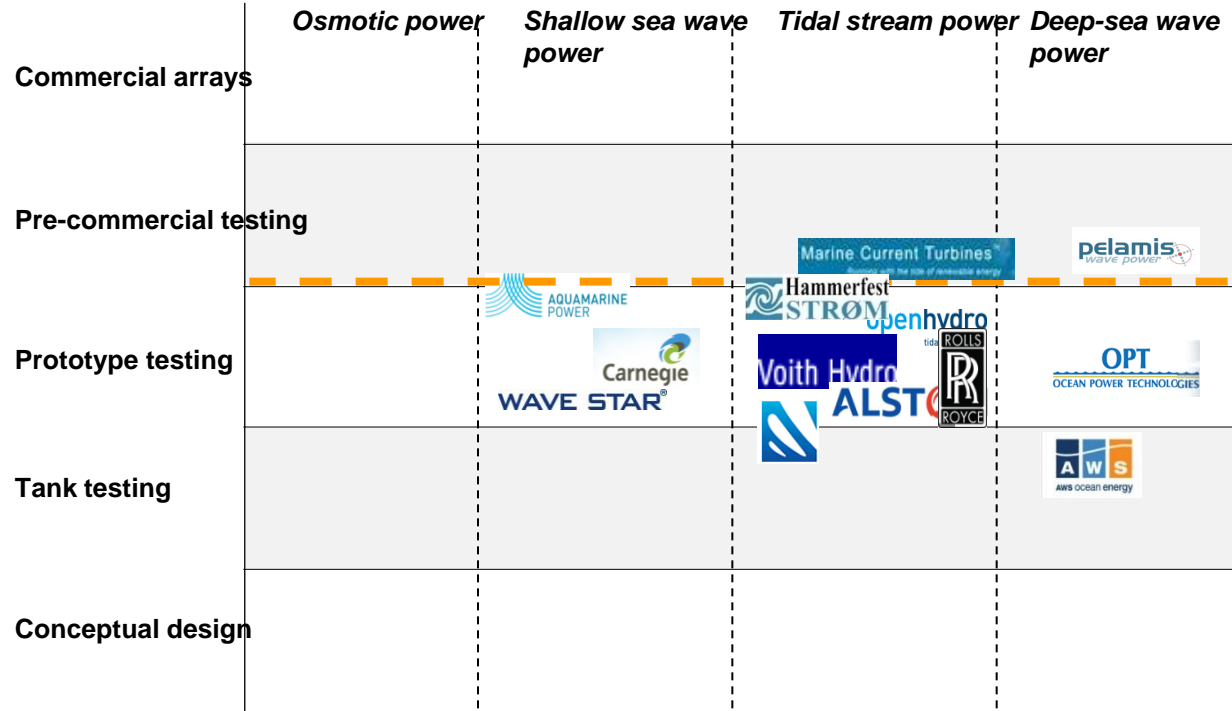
| | Osmotic power | Shallow sea wave power | Tidal stream power | Deep-sea wave power |
|---|---|---|---|---|
| Commercial arrays | | | | |
| Pre-commercial testing | | | Marine Current Turbines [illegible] | pelamis wave power |
| Prototype testing | | AQUAMARINE POWER, Carnegie, WAVE STAR® | Hammerfest STRØM, openhydro tida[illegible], Voith Hydro, ALST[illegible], ROLLS ROYCE | OPT OCEAN POWER TECHNOLOGIES |
| Tank testing | | | | AWS AWS ocean energy |
| Conceptual design | | | | |